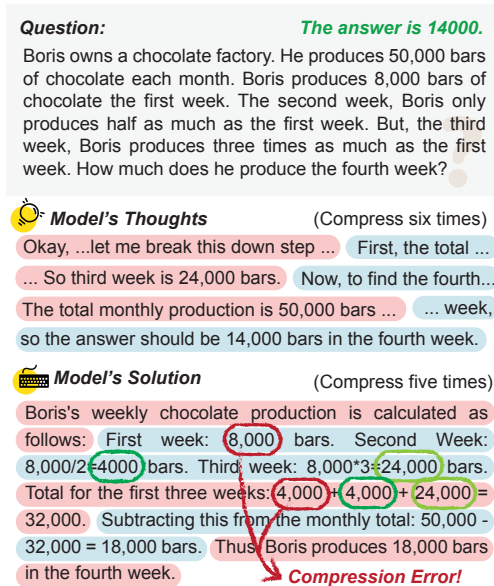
Question:

The answer is 14000.

Boris owns a chocolate factory. He produces 50,000 bars of chocolate each month. Boris produces 8,000 bars of chocolate the first week. The second week, Boris only produces half as much as the first week. But, the third week, Boris produces three times as much as the first week. How much does he produce the fourth week?

Model's Thoughts

(Compress six times)

Okay, ...let me break this down step ... First, the total ... ... So third week is 24,000 bars. Now, to find the fourth... The total monthly production is 50,000 bars ... ... week, so the answer should be 14,000 bars in the fourth week.

Model's Solution

(Compress five times)

Boris's weekly chocolate production is calculated as follows: First week: 8,000 bars. Second Week: 8,000/2=4000 bars. Third week: 8,000*3=24,000 bars. Total for the first three weeks: 4,000 + 4,000 + 24,000 = 32,000. Subtracting this from the monthly total: 50,000 - 32,000 = 18,000 bars. Thus Boris produces 18,000 bars in the fourth week.

Compression Error!